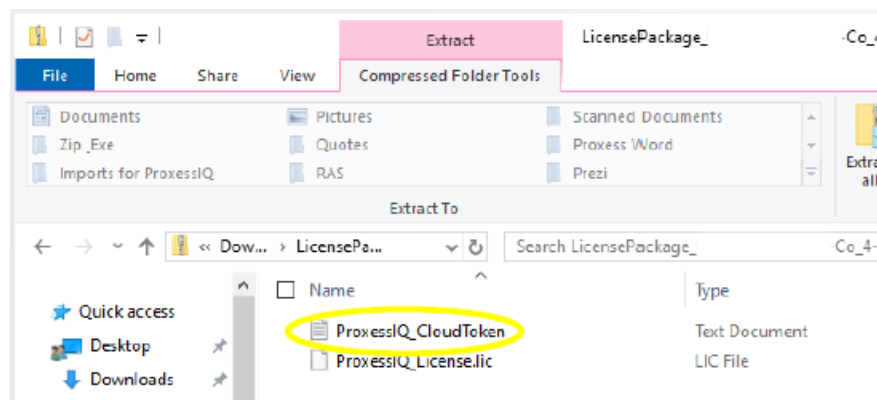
Extract
LicensePackage_
Co_4
File
Home
Share
View
Compressed Folder Tools
Documents
Pictures
Scanned Documents
Zip_Exe
Quotes
Proxess Word
Imports for ProxessIQ
RAS
Prezi
Extract To
Extra all
« Dow... › LicensePa...
Search LicensePackage_
Co_4
Name
Type
Quick access
ProxessIQ_CloudToken
Text Document
Desktop
ProxessIQ_License.lic
LIC File
Downloads